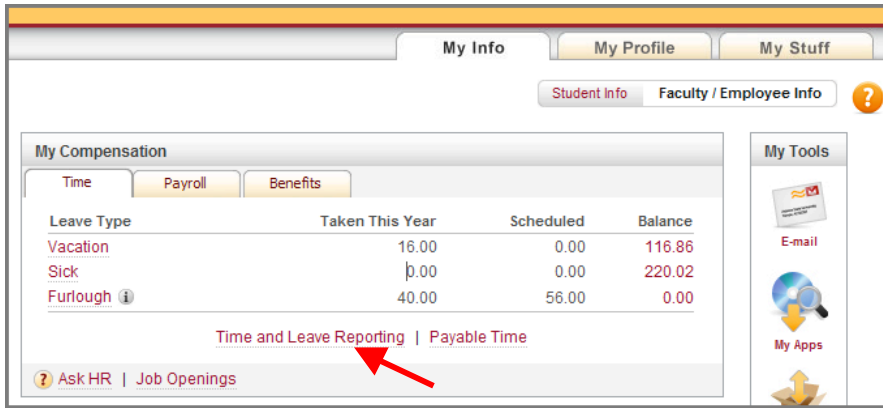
My Info | My Profile | My Stuff

Student Info | Faculty / Employee Info

?

My Compensation

Time | Payroll | Benefits

| Leave Type | Taken This Year | Scheduled | Balance |
|---|---|---|---|
| Vacation | 16.00 | 0.00 | 116.86 |
| Sick | 0.00 | 0.00 | 220.02 |
| Furlough | 40.00 | 56.00 | 0.00 |

Time and Leave Reporting | Payable Time

Ask HR | Job Openings

My Tools

E-mail

My Apps